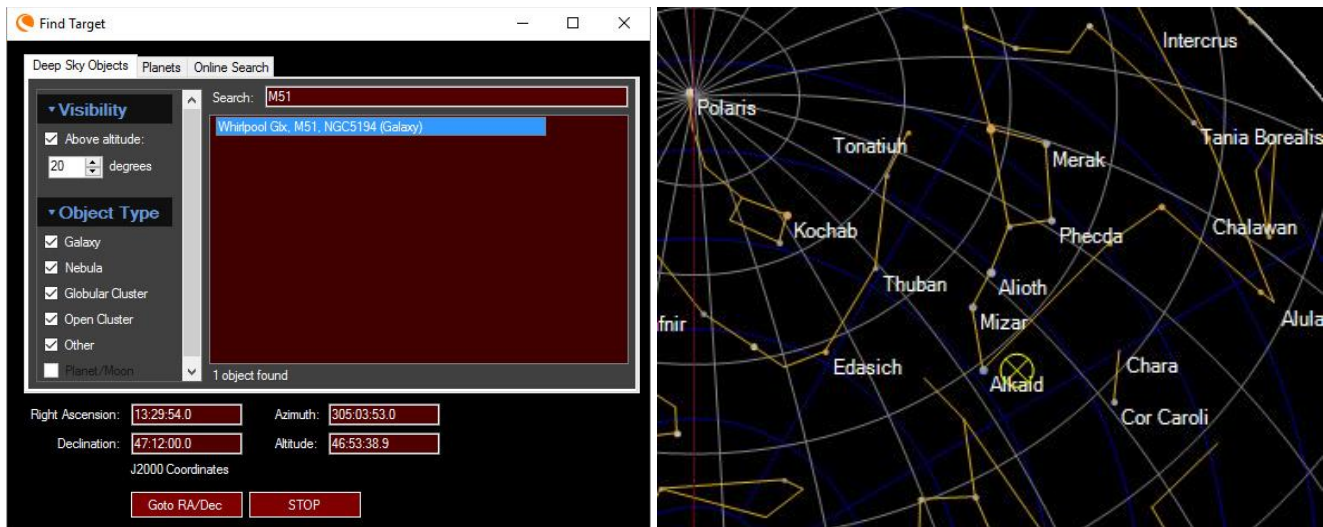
Find Target

Deep Sky Objects | Planets | Online Search

Visibility
Above altitude:
20 degrees

Object Type
Galaxy
Nebula
Globular Cluster
Open Cluster
Other
Planet/Moon

Search: M51

Whirlpool Glx, M51, NGC5194 (Galaxy)

1 object found

Right Ascension: 13:29:54.0
Azimuth: 305:03:53.0
Declination: 47:12:00.0
Altitude: 46:53:38.9
J2000 Coordinates

Goto RA/Dec
STOP

Intercrus
Polaris
Tonatiuh
Merak
Tania Borealis
Kochab
Phecda
Chalawan
Thuban
Alioth
fnir
Mizar
Alula
Edasich
Chara
Alkaid
Cor Caroli